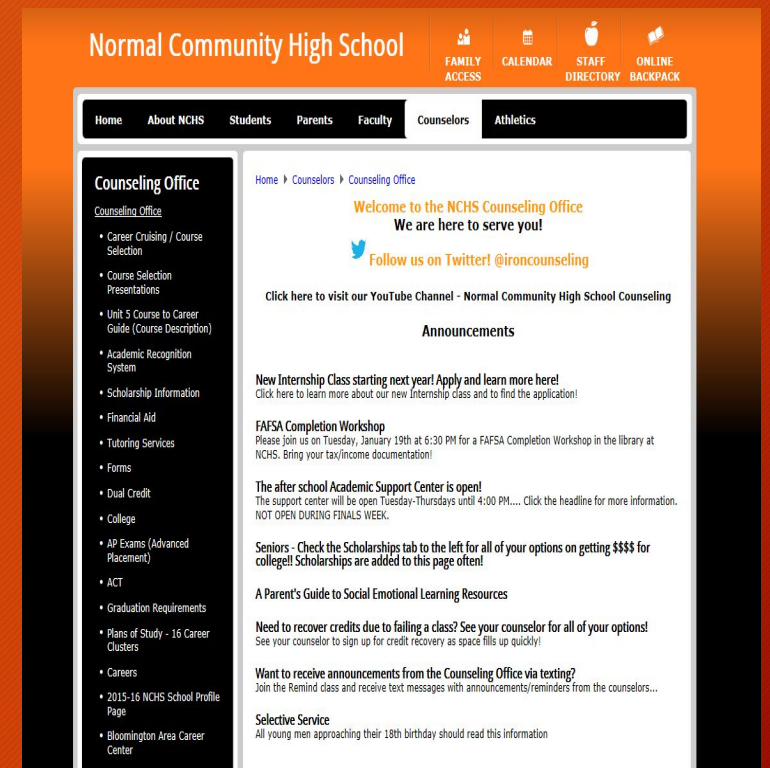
Normal Community High School

FAMILY ACCESS
CALENDAR
STAFF DIRECTORY
ONLINE BACKPACK

Home
About NCHS
Students
Parents
Faculty
Counselors
Athletics

Counseling Office

Counseling Office

- Career Cruising / Course Selection
- Course Selection Presentations
- Unit 5 Course to Career Guide (Course Description)
- Academic Recognition System
- Scholarship Information
- Financial Aid
- Tutoring Services
- Forms
- Dual Credit
- College
- AP Exams (Advanced Placement)
- ACT
- Graduation Requirements
- Plans of Study - 16 Career Clusters
- Careers
- 2015-16 NCHS School Profile Page
- Bloomington Area Career Center

Home ▸ Counselors ▸ Counseling Office

Welcome to the NCHS Counseling Office
We are here to serve you!

Follow us on Twitter! @ironcounseling

Click here to visit our YouTube Channel! - Normal Community High School Counseling

Announcements

New Internship Class starting next year! Apply and learn more here!
Click here to learn more about our new Internship class and to find the application!

FAFSA Completion Workshop
Please join us on Tuesday, January 19th at 6:30 PM for a FAFSA Completion Workshop in the library at NCHS. Bring your tax/income documentation!

The after school Academic Support Center is open!
The support center will be open Tuesday-Thursdays until 4:00 PM.... Click the headline for more information. NOT OPEN DURING FINALS WEEK.

Seniors - Check the Scholarships tab to the left for all of your options on getting $$$$ for college!! Scholarships are added to this page often!

A Parent's Guide to Social Emotional Learning Resources

Need to recover credits due to failing a class? See your counselor for all of your options!
See your counselor to sign up for credit recovery as space fills up quickly!

Want to receive announcements from the Counseling Office via texting?
Join the Remind class and receive text messages with announcements/reminders from the counselors...

Selective Service
All young men approaching their 18th birthday should read this information